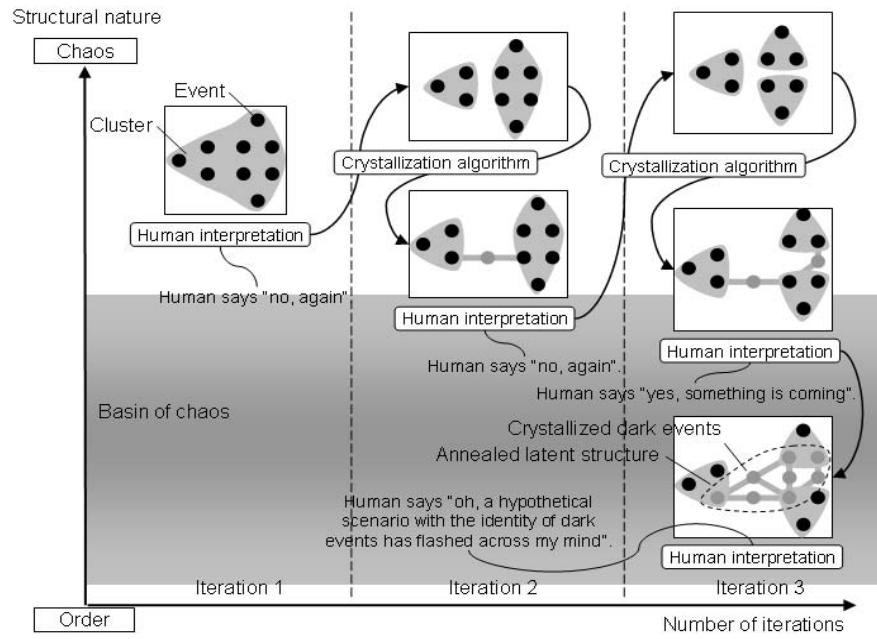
Structural nature

Chaos

Event

Cluster

Human interpretation

Human says "no, again".

Crystallization algorithm

Human interpretation

Human says "no, again".

Crystallization algorithm

Human interpretation

Human says "yes, something is coming".

Basin of chaos

Crystallized dark events

Annealed latent structure

Human says "oh, a hypothetical scenario with the identity of dark events has flashed across my mind".

Human interpretation

Iteration 1

Iteration 2

Iteration 3

Order

Number of iterations